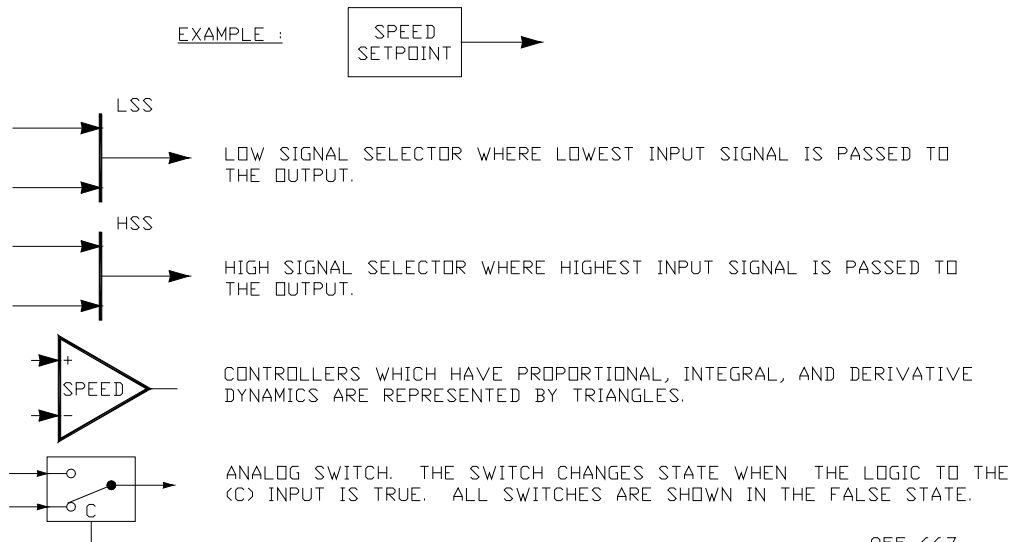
EXAMPLE :

SPEED SETPOINT

LSS

LOW SIGNAL SELECTOR WHERE LOWEST INPUT SIGNAL IS PASSED TO THE OUTPUT.

HSS

HIGH SIGNAL SELECTOR WHERE HIGHEST INPUT SIGNAL IS PASSED TO THE OUTPUT.

+
SPEED
−

CONTROLLERS WHICH HAVE PROPORTIONAL, INTEGRAL, AND DERIVATIVE DYNAMICS ARE REPRESENTED BY TRIANGLES.

C

ANALOG SWITCH. THE SWITCH CHANGES STATE WHEN THE LOGIC TO THE (C) INPUT IS TRUE. ALL SWITCHES ARE SHOWN IN THE FALSE STATE.

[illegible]